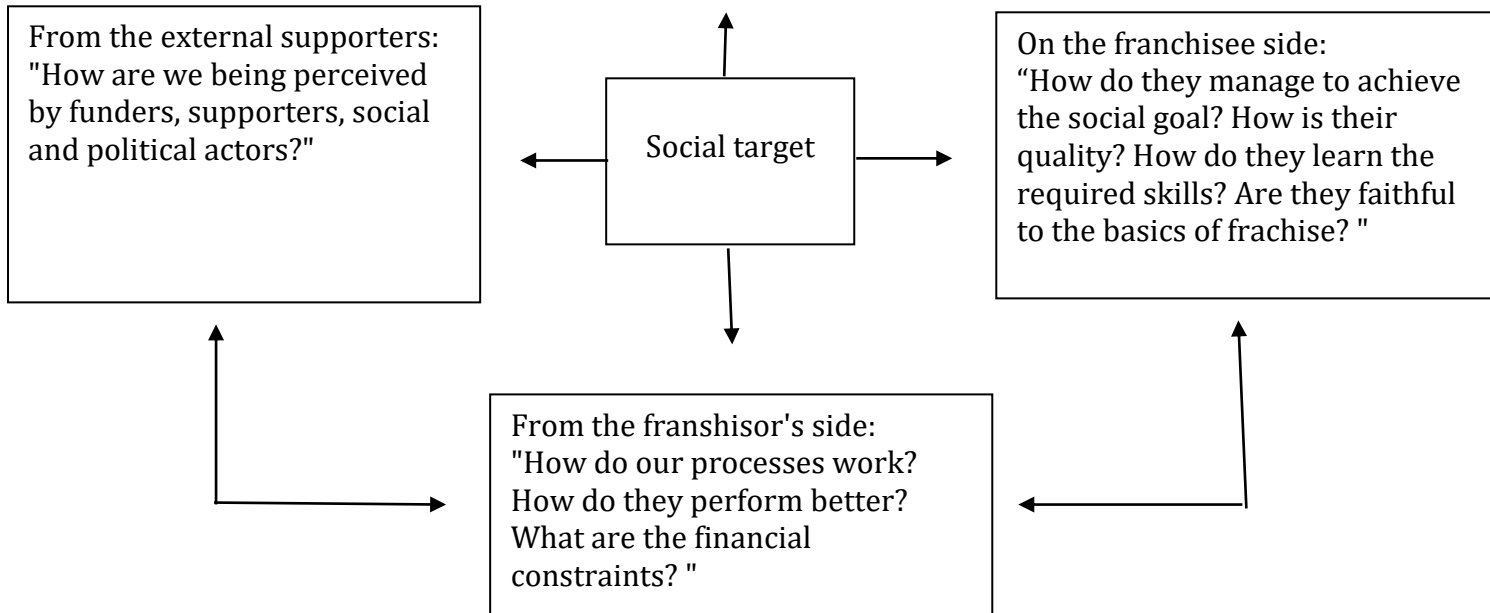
From the external supporters: "How are we being perceived by funders, supporters, social and political actors?"

Social target

On the franchisee side: “How do they manage to achieve the social goal? How is their quality? How do they learn the required skills? Are they faithful to the basics of frachise? "

From the franshisor's side: "How do our processes work? How do they perform better? What are the financial constraints? "